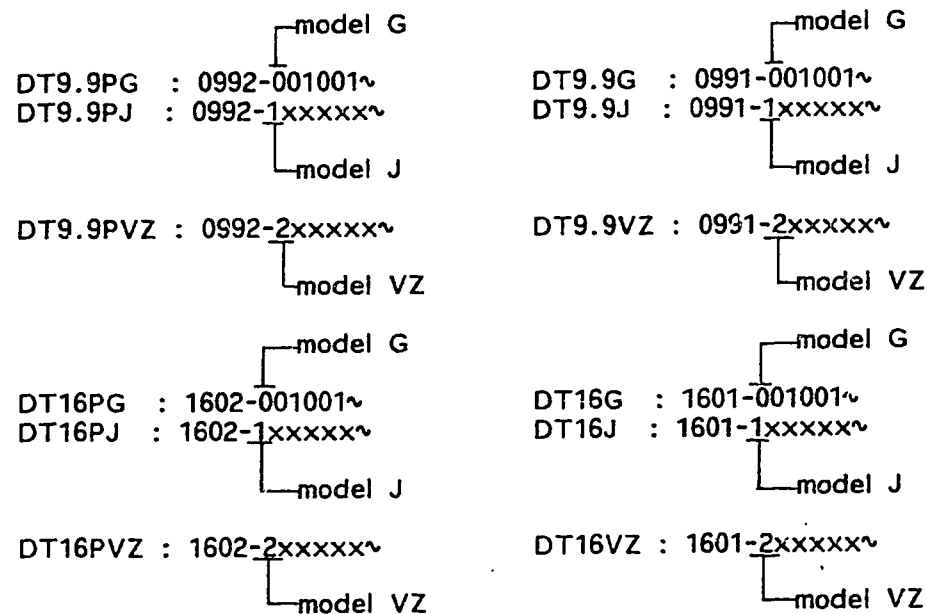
model G
DT9.9PG : 0992-001001~
DT9.9PJ : 0992-1xxxxx~
model J

DT9.9PVZ : 0992-2xxxxx~
model VZ

model G
DT9.9G : 0991-001001~
DT9.9J : 0991-1xxxxx~
model J

DT9.9VZ : 0991-2xxxxx~
model VZ

model G
DT16PG : 1602-001001~
DT16PJ : 1602-1xxxxx~
model J

DT16PVZ : 1602-2xxxxx~
model VZ

model G
DT16G : 1601-001001~
DT16J : 1601-1xxxxx~
model J

DT16VZ : 1601-2xxxxx~
model VZ